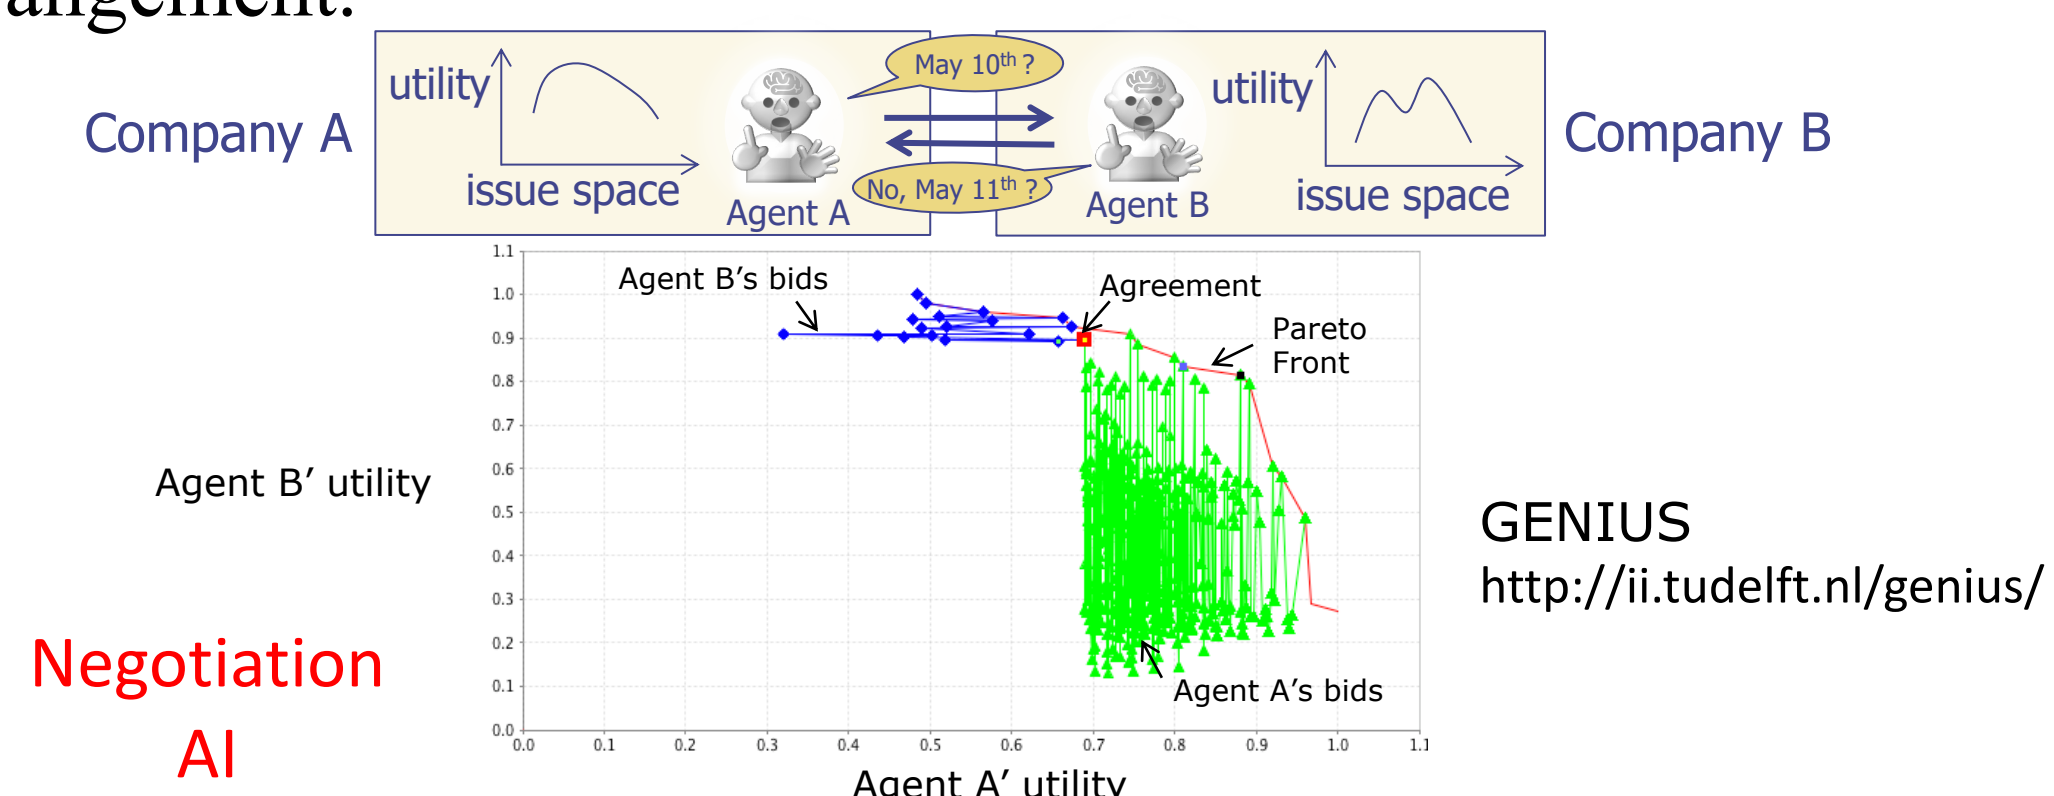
angement:

Company A

utility

issue space

Agent A

May 10$^{th}$ ?

No, May 11$^{th}$ ?

Agent B

utility

issue space

Company B

Agent B's bids

Agreement

Pareto Front

Agent A's bids

Agent B' utility

Agent A' utility

1.1
1.0
0.9
0.8
0.7
0.6
0.5
0.4
0.3
0.2
0.1
0.0

0.0 0.1 0.2 0.3 0.4 0.5 0.6 0.7 0.8 0.9 1.0 1.1

GENIUS
http://ii.tudelft.nl/genius/

Negotiation
AI